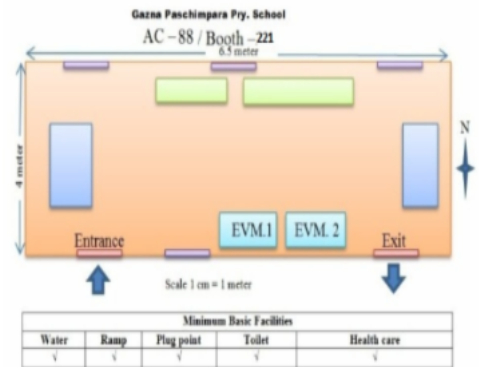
Gazna Paschimpara Pry. School

AC – 88 / Booth – 221

6.5 meter

4 meter

N

EVM.1

EVM. 2

Entrance

Exit

Scale 1 cm = 1 meter

| Minimum Basic Facilities | | | | |
|---|---|---|---|---|
| Water | Ramp | Plug point | Toilet | Health care |
| √ | √ | √ | √ | √ |